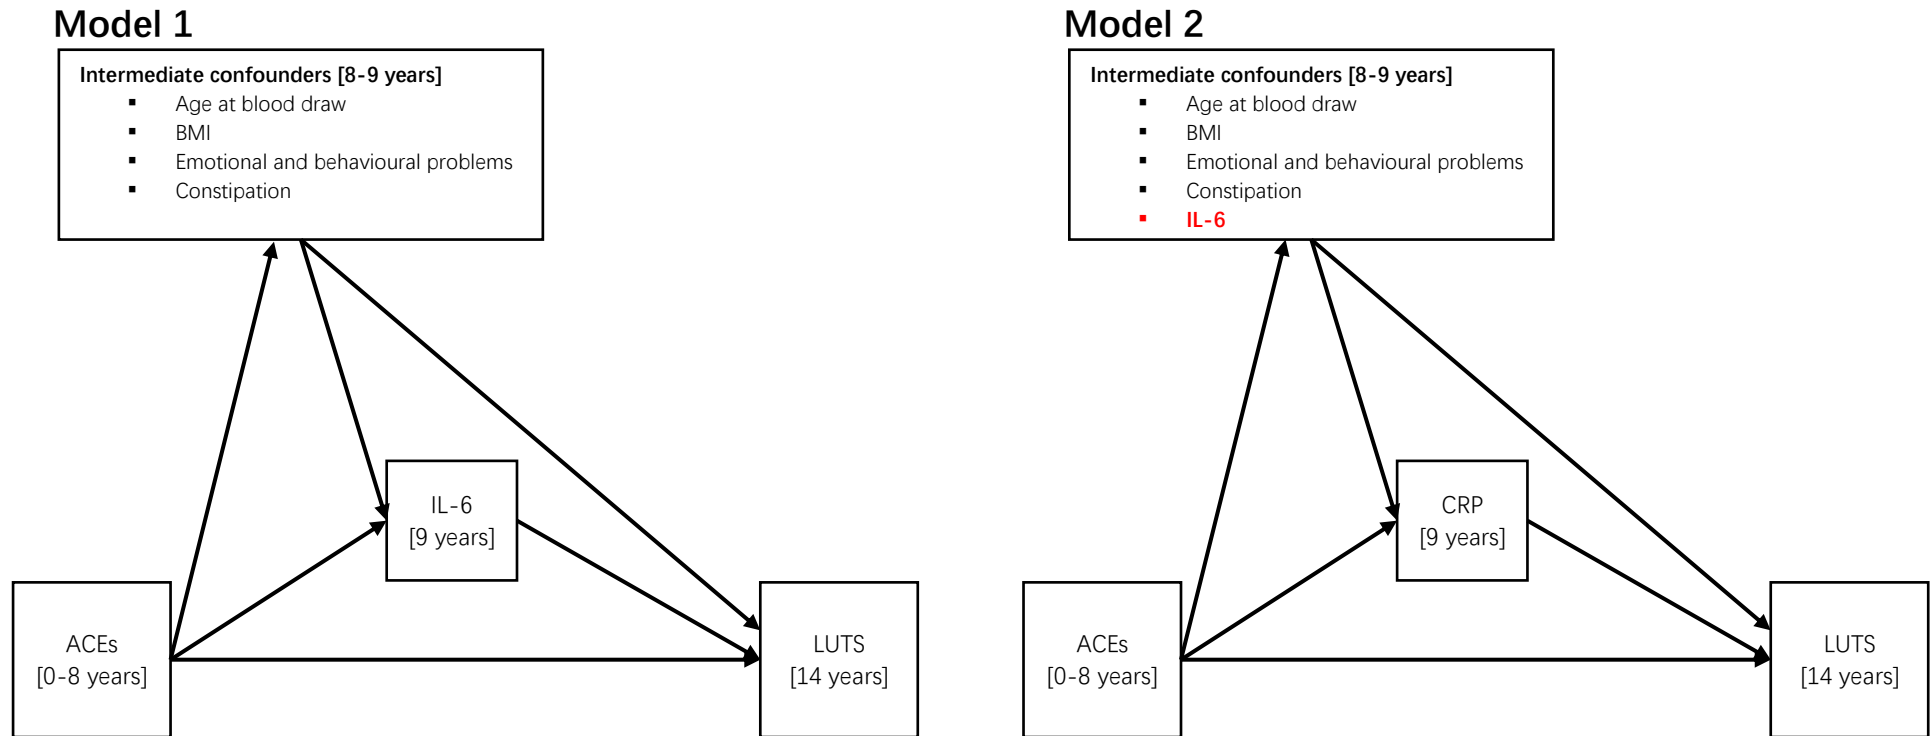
Model 1

Intermediate confounders [8-9 years]
- Age at blood draw
- BMI
- Emotional and behavioural problems
- Constipation

IL-6
[9 years]

ACEs
[0-8 years]

LUTS
[14 years]

Model 2

Intermediate confounders [8-9 years]
- Age at blood draw
- BMI
- Emotional and behavioural problems
- Constipation
- IL-6

CRP
[9 years]

ACEs
[0-8 years]

LUTS
[14 years]